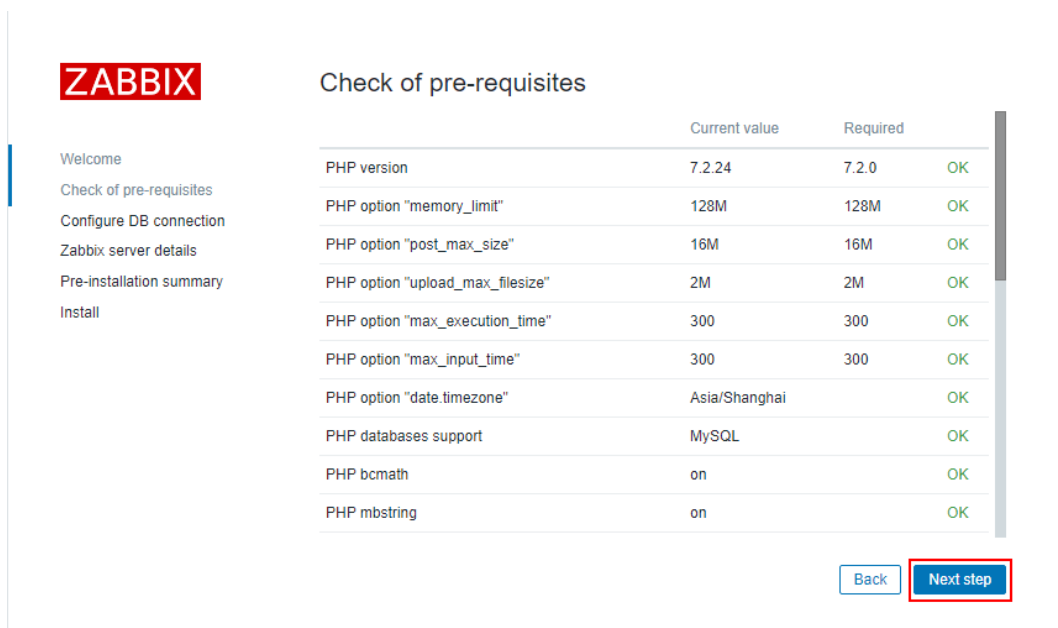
ZABBIX

Welcome
Check of pre-requisites
Configure DB connection
Zabbix server details
Pre-installation summary
Install

Check of pre-requisites

| | Current value | Required | |
|---|---|---|---|
| PHP version | 7.2.24 | 7.2.0 | OK |
| PHP option "memory_limit" | 128M | 128M | OK |
| PHP option "post_max_size" | 16M | 16M | OK |
| PHP option "upload_max_filesize" | 2M | 2M | OK |
| PHP option "max_execution_time" | 300 | 300 | OK |
| PHP option "max_input_time" | 300 | 300 | OK |
| PHP option "date.timezone" | Asia/Shanghai | | OK |
| PHP databases support | MySQL | | OK |
| PHP bcmath | on | | OK |
| PHP mbstring | on | | OK |

Back
Next step